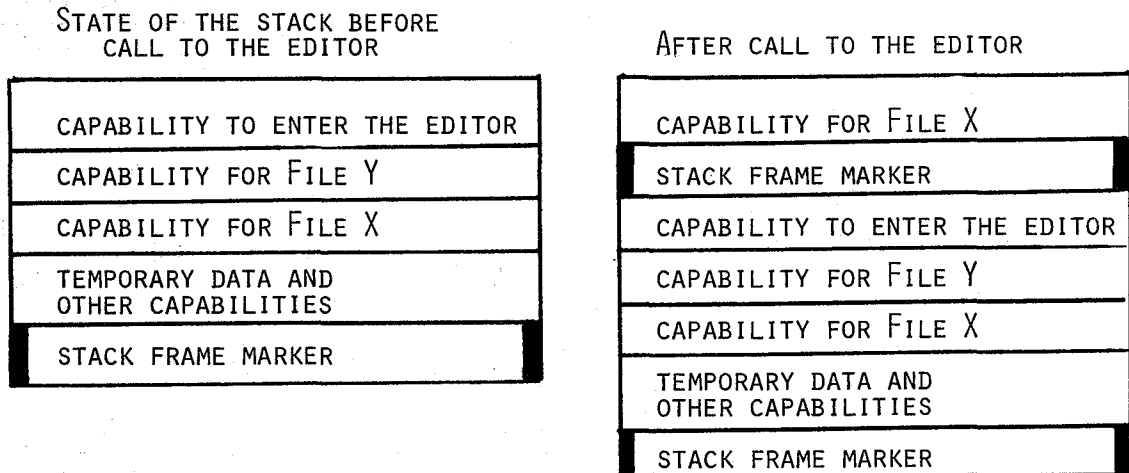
STATE OF THE STACK BEFORE CALL TO THE EDITOR

CAPABILITY TO ENTER THE EDITOR

CAPABILITY FOR FILE Y

CAPABILITY FOR FILE X

TEMPORARY DATA AND OTHER CAPABILITIES

STACK FRAME MARKER

AFTER CALL TO THE EDITOR

CAPABILITY FOR FILE X

STACK FRAME MARKER

CAPABILITY TO ENTER THE EDITOR

CAPABILITY FOR FILE Y

CAPABILITY FOR FILE X

TEMPORARY DATA AND OTHER CAPABILITIES

STACK FRAME MARKER